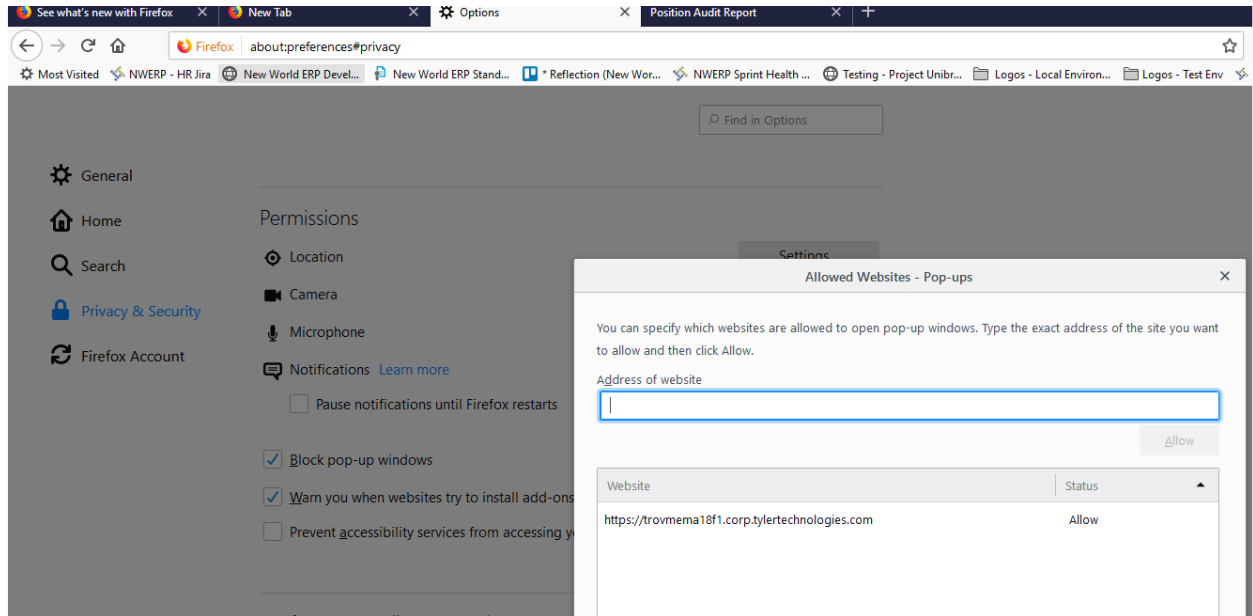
See what's new with Firefox ×
New Tab ×
Options ×
Position Audit Report ×
+

Firefox about:preferences#privacy

Most Visited NWERP - HR Jira New World ERP Devel... New World ERP Stand... * Reflection (New Wor... NWERP Sprint Health ... Testing - Project Unibr... Logos - Local Environ... Logos - Test Env

Find in Options

General
Home
Search
Privacy & Security
Firefox Account

Permissions

Location
Camera
Microphone
Notifications Learn more
Pause notifications until Firefox restarts

Block pop-up windows
Warn you when websites try to install add-ons
Prevent accessibility services from accessing y

Settings

Allowed Websites - Pop-ups ×

You can specify which websites are allowed to open pop-up windows. Type the exact address of the site you want to allow and then click Allow.

Address of website

Allow

| Website | Status |
|---|---|
| https://trovmema18f1.corp.tylertechnologies.com | Allow |